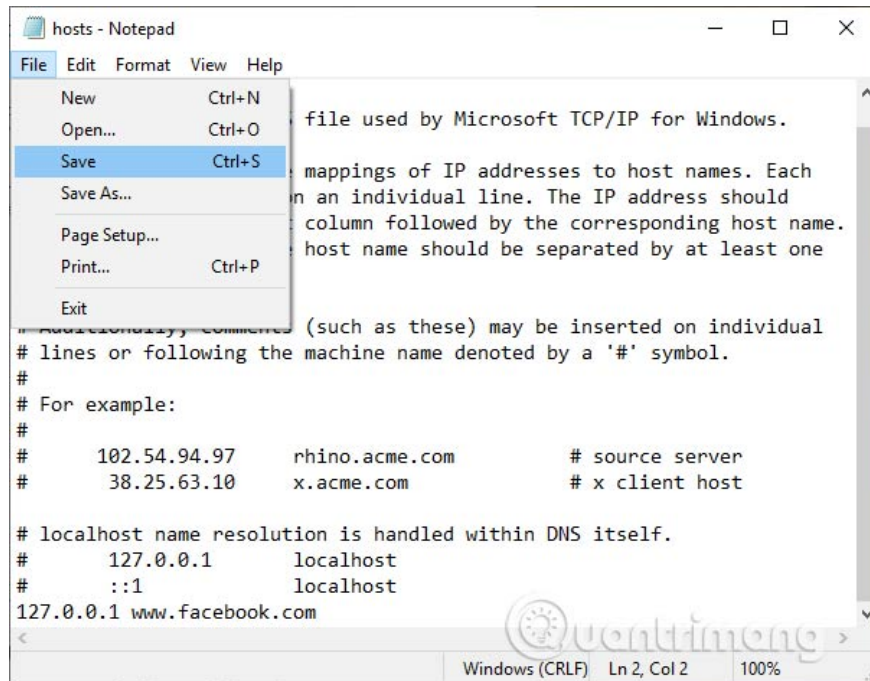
hosts - Notepad

File Edit Format View Help

New Ctrl+N
Open... Ctrl+O
Save Ctrl+S
Save As...
Page Setup...
Print... Ctrl+P
Exit

file used by Microsoft TCP/IP for Windows.

mappings of IP addresses to host names. Each
n an individual line. The IP address should
column followed by the corresponding host name.
host name should be separated by at least one

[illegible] (such as these) may be inserted on individual
# lines or following the machine name denoted by a '#' symbol.
#
# For example:
#
#      102.54.94.97     rhino.acme.com          # source server
#       38.25.63.10     x.acme.com              # x client host

# localhost name resolution is handled within DNS itself.
#       127.0.0.1       localhost
#       ::1             localhost
127.0.0.1 www.facebook.com

Windows (CRLF)  Ln 2, Col 2  100%

Quantrimang